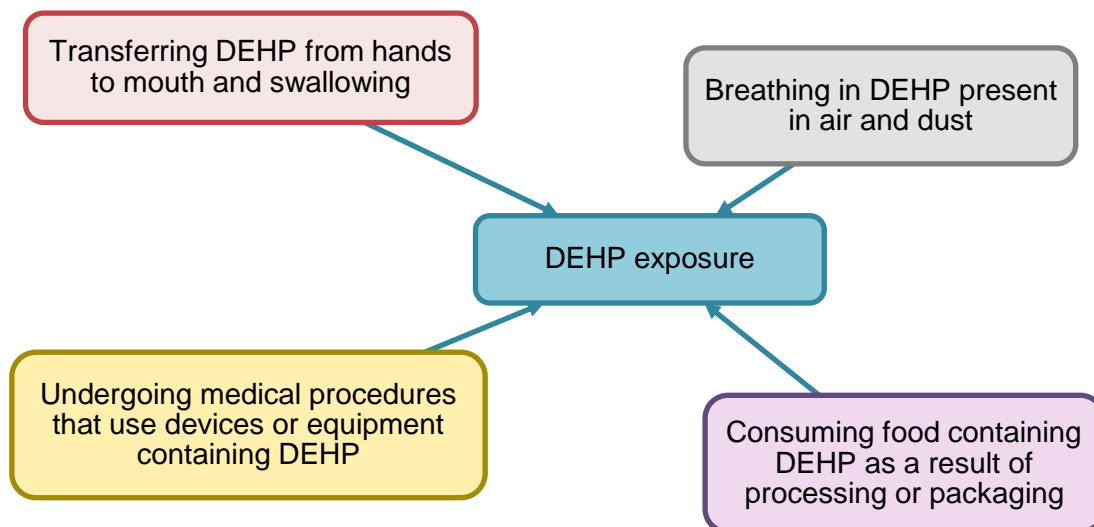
Transferring DEHP from hands to mouth and swallowing

Breathing in DEHP present in air and dust

DEHP exposure

Undergoing medical procedures that use devices or equipment containing DEHP

Consuming food containing DEHP as a result of processing or packaging